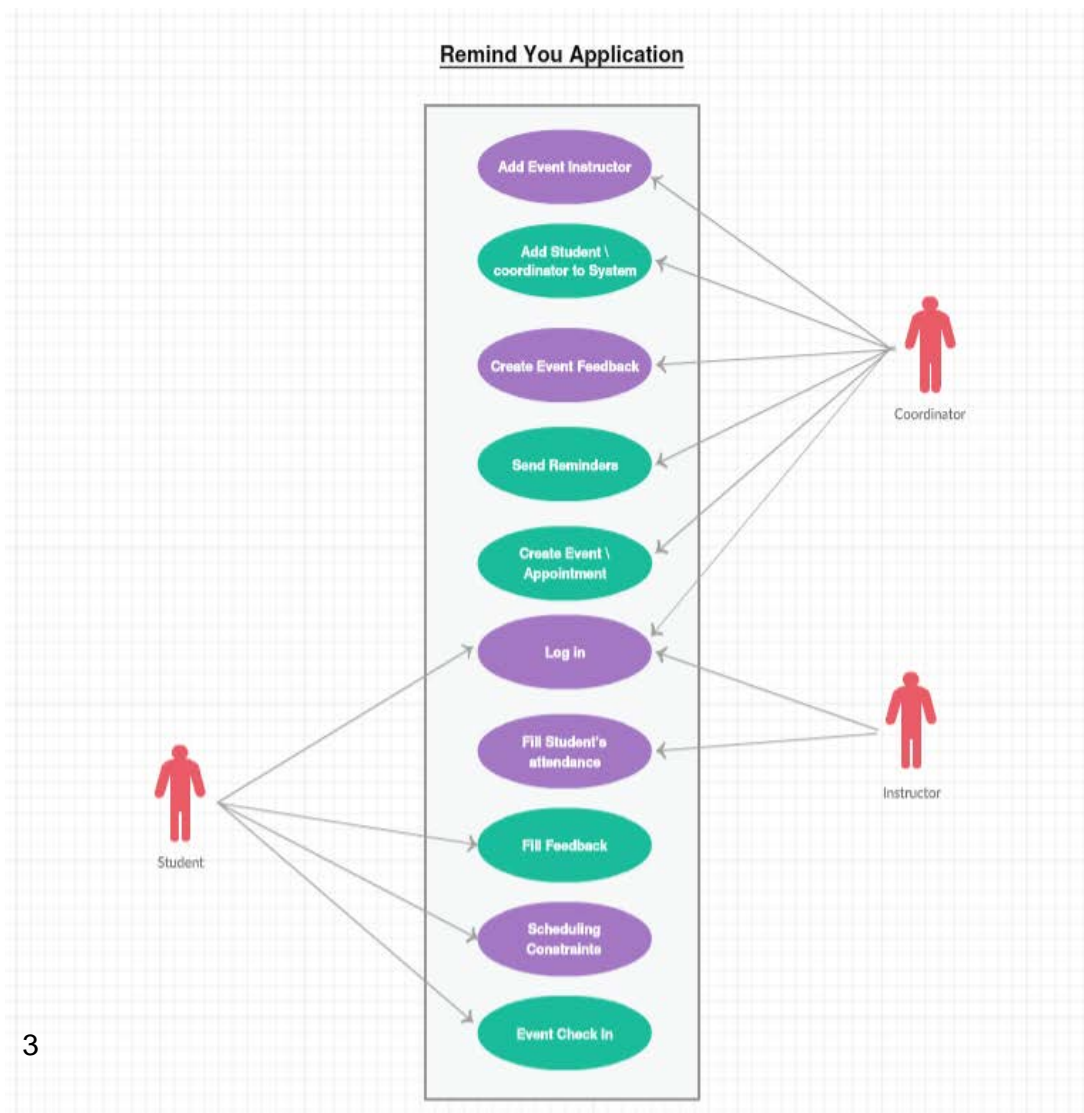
Remind You Application

Add Event Instructor

Add Student \ coordinator to Syatem

Create Event Feedback

Send Reminders

Create Event \ Appointment

Log in

Fill Student's attendance

Fill Feedback

Scheduling Constraints

Event Check In

Coordinator

Instructor

Student

3